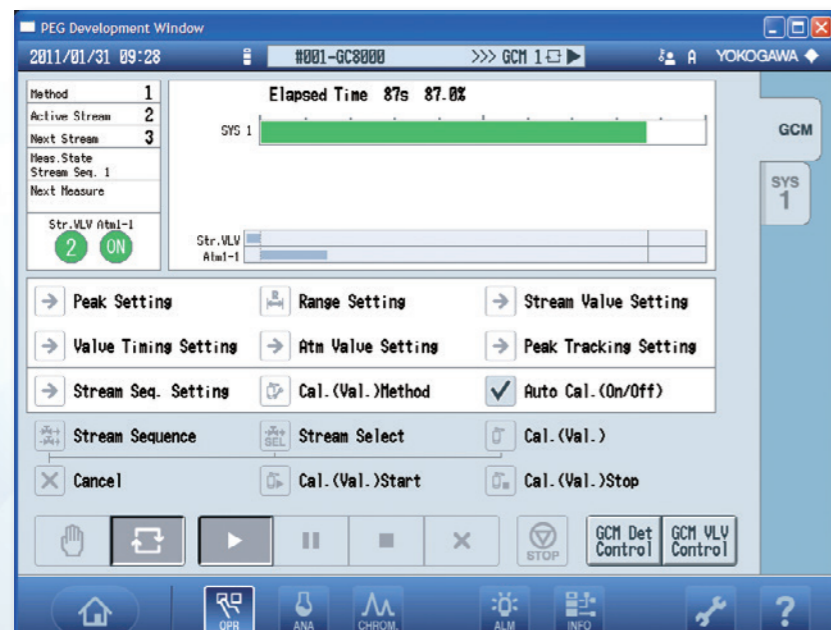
PEG Development Window

2011/01/31 09:28

#001-GC8000

>>> GCM 1

A YOKOGAWA

Method 1
Active Stream 2
Next Stream 3
Meas.State
Stream Seq. 1
Next Measure

Str.VLV Atml-1
2 ON

Elapsed Time 87s 87.0%

SYS 1

Str.VLV
Atml-1

GCM

SYS 1

Peak Setting
Range Setting
Stream Valve Setting
Valve Timing Setting
Atm Valve Setting
Peak Tracking Setting
Stream Seq. Setting
Cal.(Val.)Method
Auto Cal.(On/Off)
Stream Sequence
Stream Select
Cal.(Val.)
Cancel
Cal.(Val.)Start
Cal.(Val.)Stop

STOP

GCM Det Control
GCM VLV Control

OPR
ANA
CHROM.
ALM
INFO